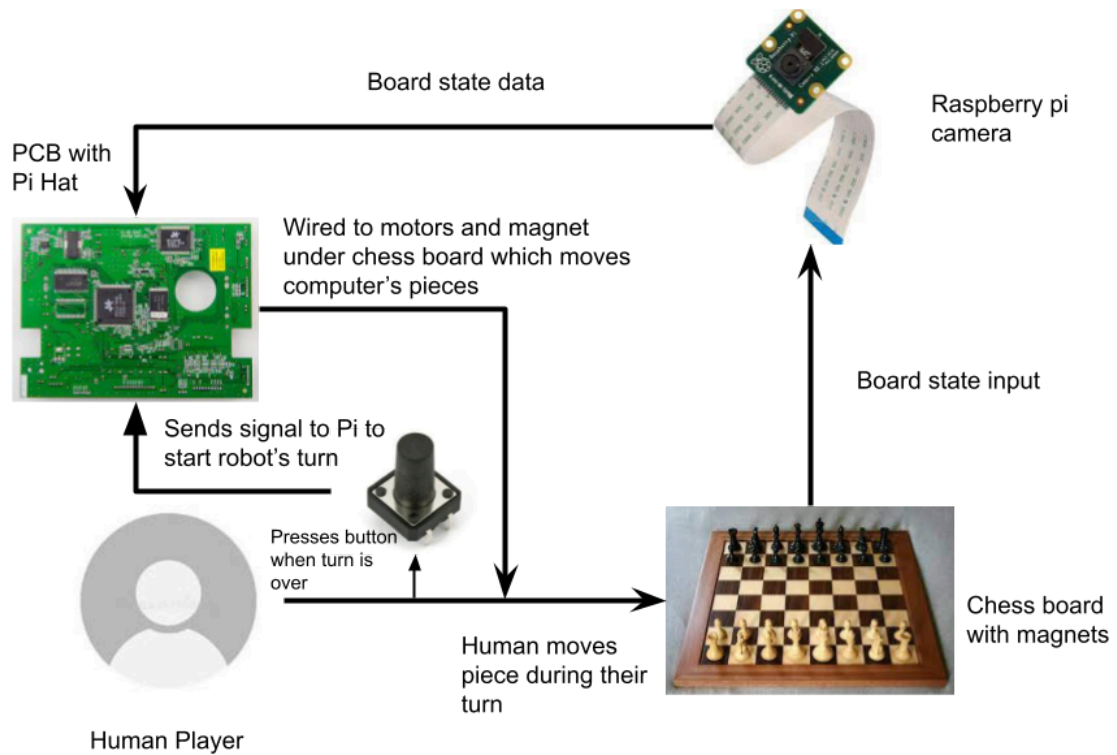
Board state data

Raspberry pi camera

PCB with Pi Hat

Wired to motors and magnet under chess board which moves computer's pieces

Board state input

Sends signal to Pi to start robot's turn

Presses button when turn is over

Chess board with magnets

Human moves piece during their turn

Human Player